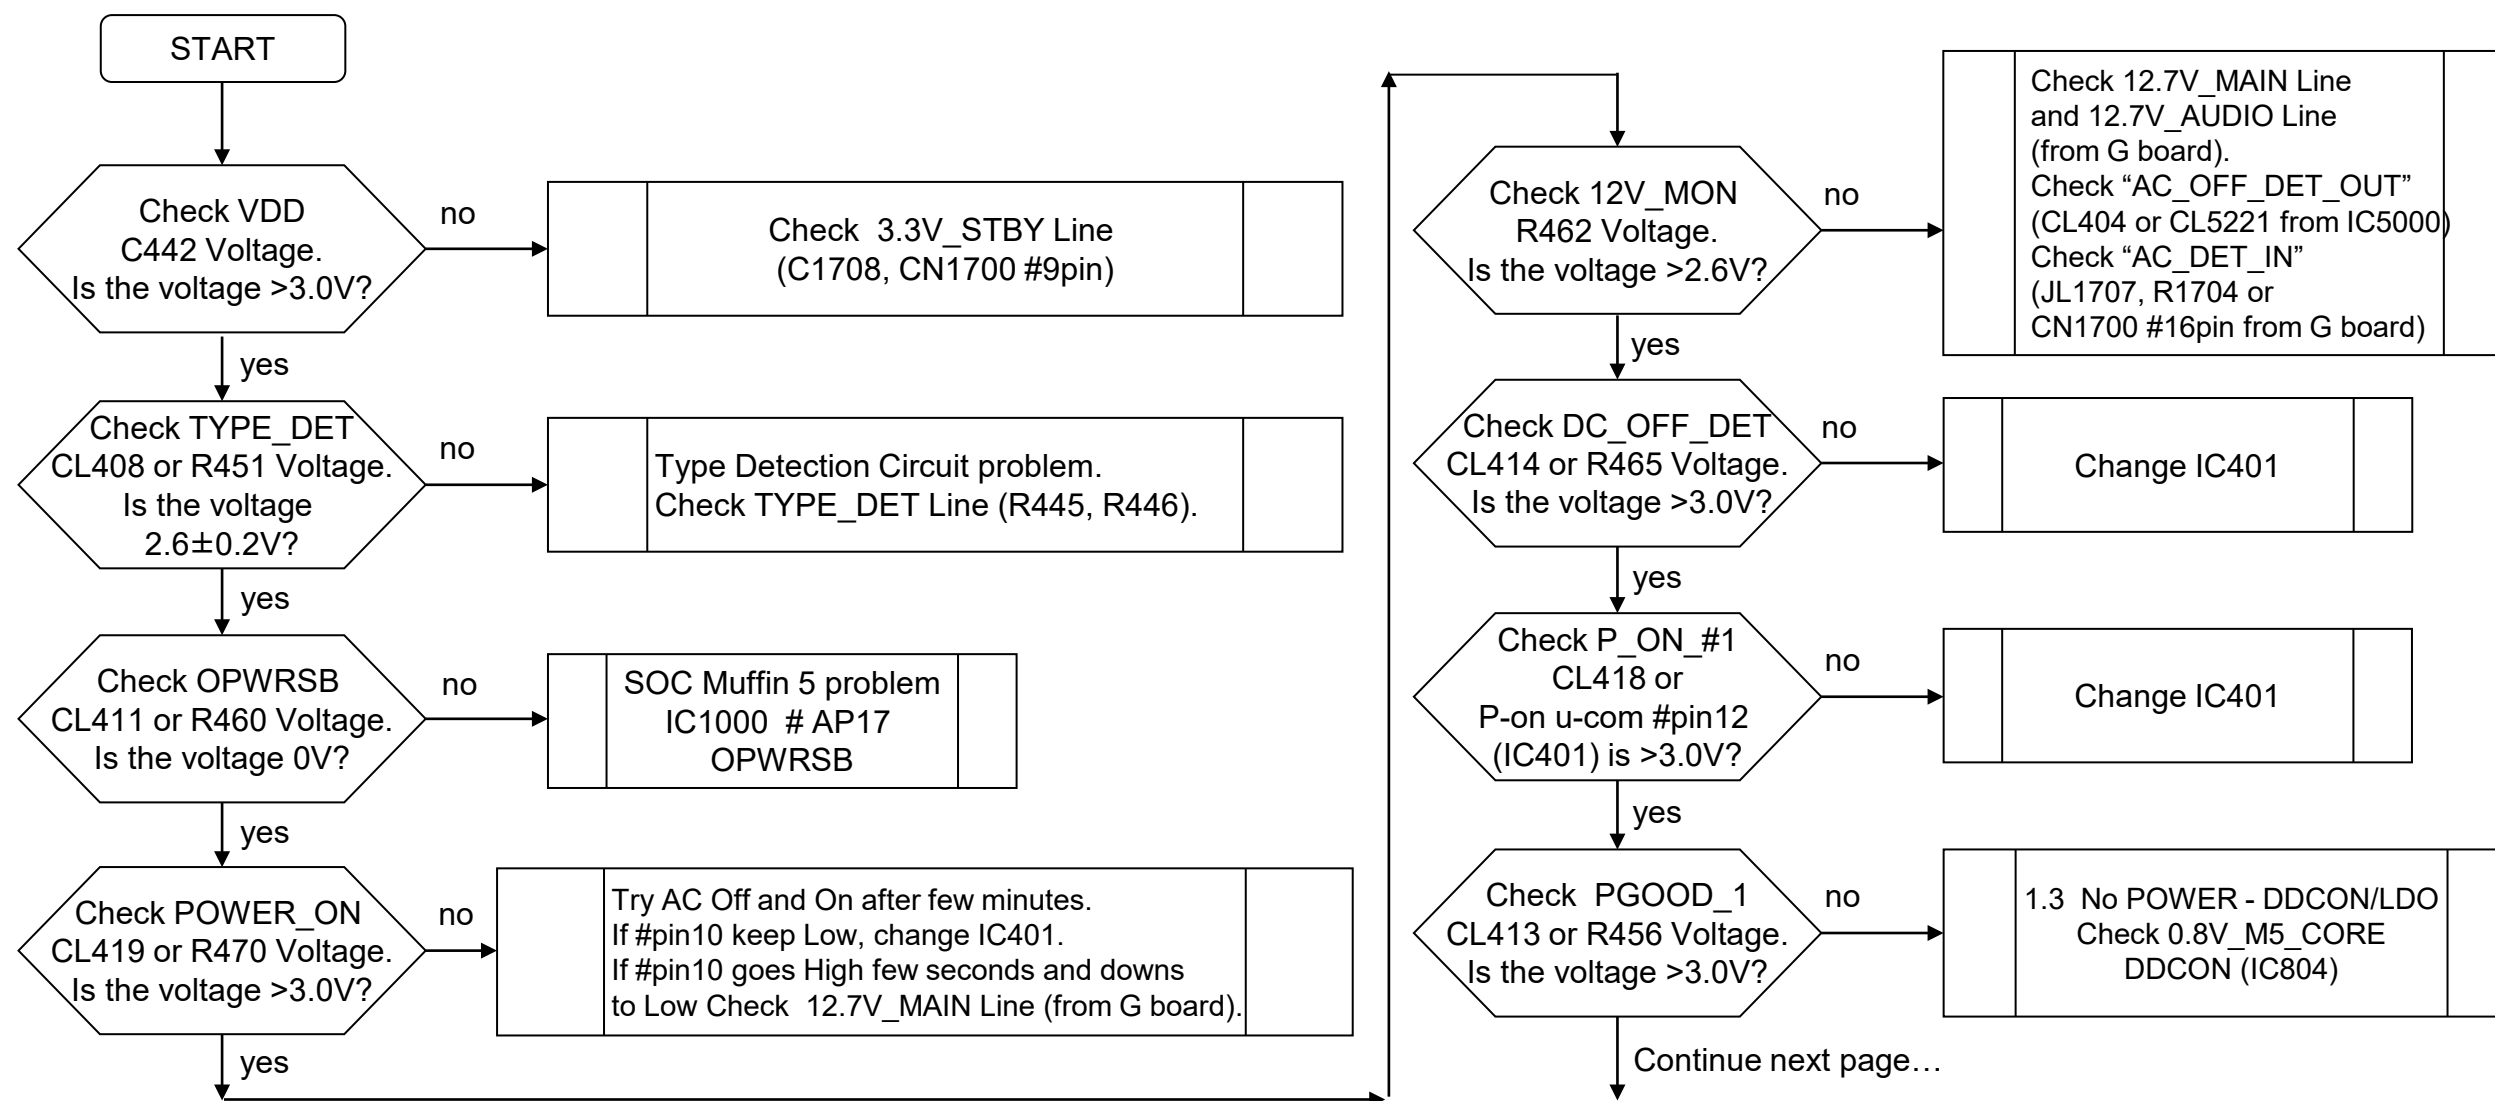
START

Check VDD C442 Voltage. Is the voltage >3.0V?

no

Check 3.3V_STBY Line (C1708, CN1700 #9pin)

yes

Check TYPE_DET CL408 or R451 Voltage. Is the voltage 2.6±0.2V?

no

Type Detection Circuit problem.
Check TYPE_DET Line (R445, R446).

yes

Check OPWRSB CL411 or R460 Voltage. Is the voltage 0V?

no

SOC Muffin 5 problem
IC1000 # AP17
OPWRSB

yes

Check POWER_ON CL419 or R470 Voltage. Is the voltage >3.0V?

no

Try AC Off and On after few minutes.
If #pin10 keep Low, change IC401.
If #pin10 goes High few seconds and downs to Low Check 12.7V_MAIN Line (from G board).

yes

Check 12V_MON R462 Voltage. Is the voltage >2.6V?

no

Check 12.7V_MAIN Line and 12.7V_AUDIO Line (from G board).
Check "AC_OFF_DET_OUT" (CL404 or CL5221 from IC5000)
Check "AC_DET_IN" (JL1707, R1704 or CN1700 #16pin from G board)

yes

Check DC_OFF_DET CL414 or R465 Voltage. Is the voltage >3.0V?

no

Change IC401

yes

Check P_ON_#1 CL418 or P-on u-com #pin12 (IC401) is >3.0V?

no

Change IC401

yes

Check PGOOD_1 CL413 or R456 Voltage. Is the voltage >3.0V?

no

1.3 No POWER - DDCON/LDO
Check 0.8V_M5_CORE
DDCON (IC804)

Continue next page…